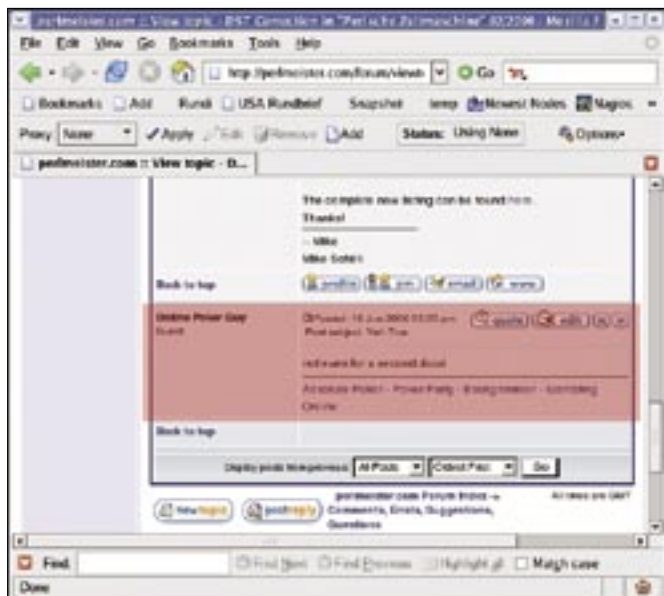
perlmeister.com :: View topic - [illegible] - Mozilla

File Edit View Go Bookmarks Tools Help

http://perlmeister.com/forum/viewt

Go

Bookmarks Add Rundi USA Rundbrief Snapshot temp Newest Nodes Nagios

Proxy None Apply Edit Remove Add Status: Using None Options

perlmeister.com :: View topic - B...

The complete new listing can be found here.

Thanks!

-- Mike

Mike Schilli

Back to top

profile pm email www

Online Poker Guy

Guest

Posted: 18 Jun 2006 03:03 pm Post subject: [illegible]

quote edit

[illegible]

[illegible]

Back to top

Display posts from previous: All Posts Oldest First Go

newtopic postreply

perlmeister.com Forum Index -> Comments, Errata, Suggestions, Questions

All times are GMT

Find: Find Next Find Previous Highlight all Match case

Done